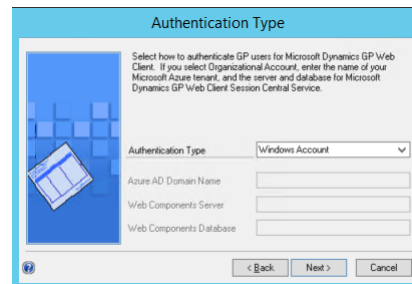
Authentication Type

Select how to authenticate GP users for Microsoft Dynamics GP Web Client. If you select Organizational Account, enter the name of your Microsoft Azure tenant, and the server and database for Microsoft Dynamics GP Web Client Session Central Service.

Authentication Type | Windows Account

Azure AD Domain Name

Web Components Server

Web Components Database

< Back | Next > | Cancel